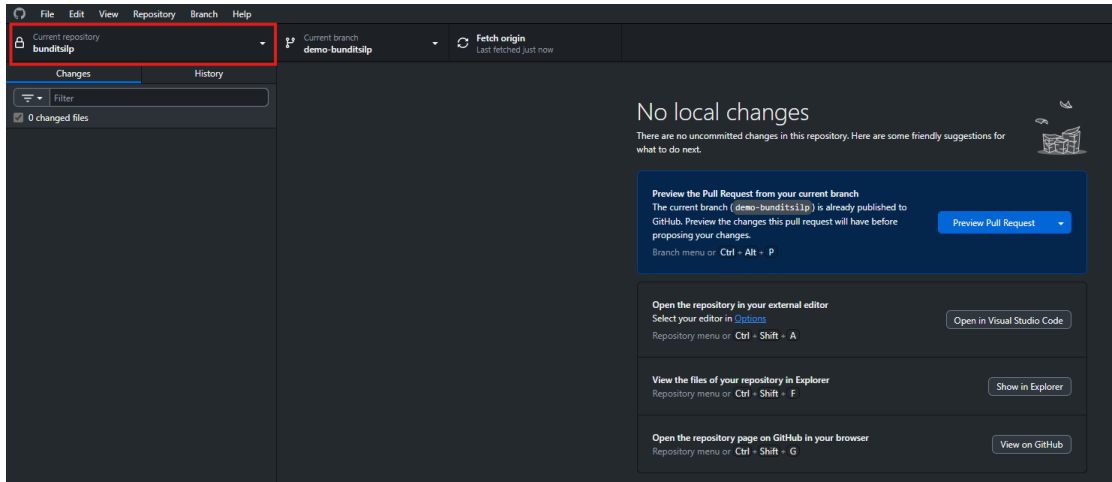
File Edit View Repository Branch Help

Current repository
bunditsilp

Current branch
demo-bunditsilp

Fetch origin
Last fetched just now

Changes

History

Filter

0 changed files

No local changes

There are no uncommitted changes in this repository. Here are some friendly suggestions for what to do next.

Preview the Pull Request from your current branch

The current branch (demo-bunditsilp) is already published to GitHub. Preview the changes this pull request will have before proposing your changes.

Branch menu or Ctrl + Alt + P

Preview Pull Request

Open the repository in your external editor

Select your editor in Options

Repository menu or Ctrl + Shift + A

Open in Visual Studio Code

View the files of your repository in Explorer

Repository menu or Ctrl + Shift + F

Show in Explorer

Open the repository page on GitHub in your browser

Repository menu or Ctrl + Shift + G

View on GitHub